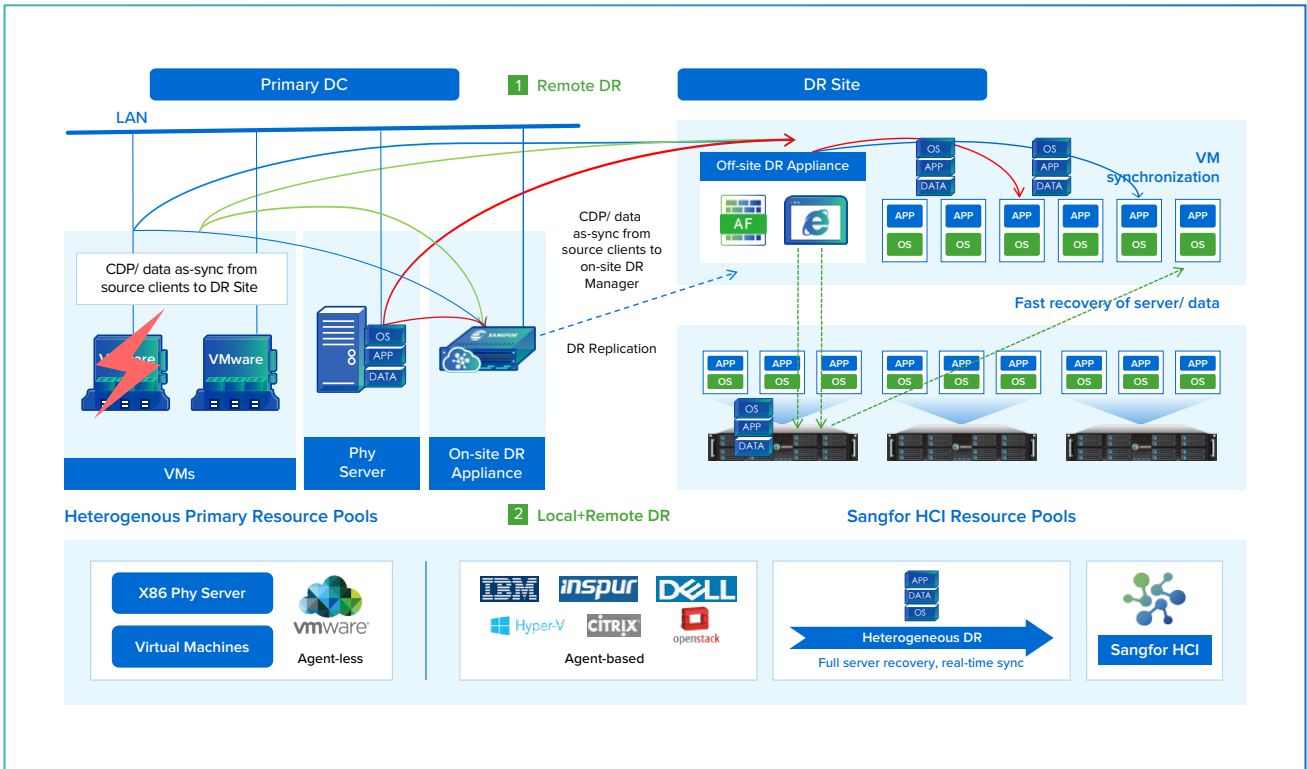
Primary DC

1 Remote DR

DR Site

LAN

Off-site DR Appliance

AF

OS
APP
DATA

OS
APP
DATA

VM synchronization

APP OS APP OS APP OS APP OS APP OS APP OS

CDP/ data as-sync from source clients to DR Site

CDP/ data as-sync from source clients to on-site DR Manager

VMware VMware

OS
APP
DATA

DR Replication

Fast recovery of server/ data

APP OS APP OS APP OS APP OS APP OS APP OS APP OS APP OS APP OS

OS
APP
DATA

VMs

Phy Server

On-site DR Appliance

Heterogenous Primary Resource Pools

2 Local+Remote DR

Sangfor HCI Resource Pools

X86 Phy Server

Virtual Machines

vmware

Agent-less

IBM inspur DELL
Hyper-V CITRIX openstack

Agent-based

APP
DATA
OS

Heterogeneous DR

Full server recovery, real-time sync

Sangfor HCI